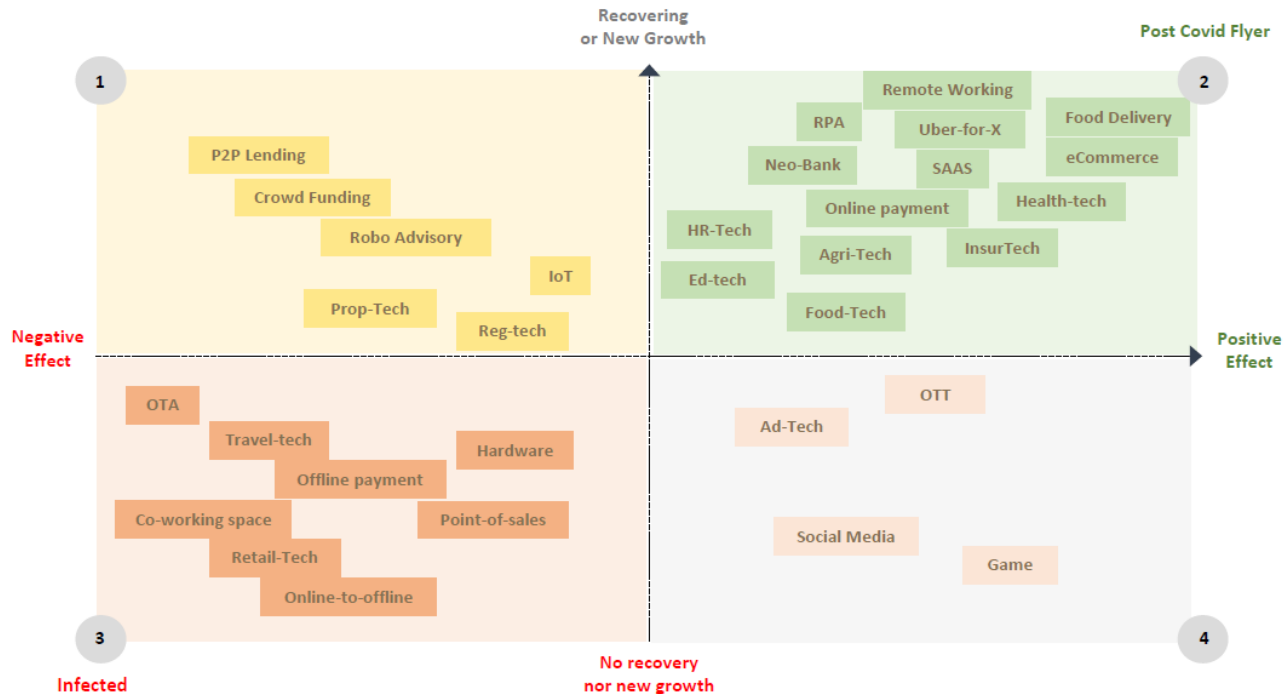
Recovering or New Growth

Post Covid Flyer

1

2

P2P Lending

Crowd Funding

Robo Advisory

IoT

Prop-Tech

Reg-tech

Remote Working

RPA

Uber-for-X

Food Delivery

Neo-Bank

SAAS

eCommerce

Online payment

Health-tech

HR-Tech

Agri-Tech

InsurTech

Ed-tech

Food-Tech

Negative Effect

Positive Effect

OTA

Travel-tech

Hardware

Offline payment

Co-working space

Point-of-sales

Retail-Tech

Online-to-offline

OTT

Ad-Tech

Social Media

Game

3

4

Infected

No recovery nor new growth